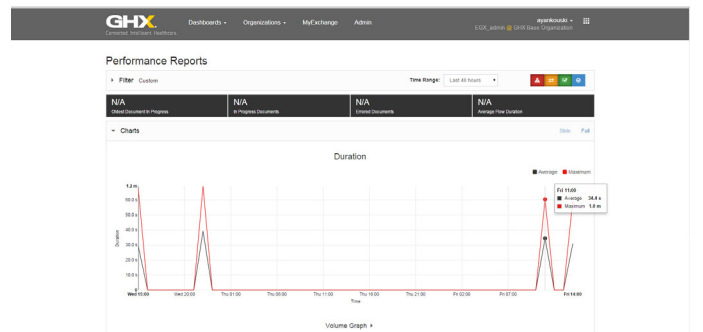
GHX
Connected. Intelligent. Healthcare.

Dashboards ▾ Organizations ▾ MyExchange Admin

ayankouski ▾
EGX_admin @ GHX Base Organization

Performance Reports

▸ Filter Custom

Time Range: Last 48 hours ▾

N/A
Oldest Document In Progress

N/A
In Progress Documents

N/A
Errored Documents

N/A
Average Flow Duration

▾ Charts

Slide Full

Duration

■ Average ■ Maximum

Fri 11:00
■ Average 34.4 s
■ Maximum 1.0 m

1.2 m
50.0 s
50.0 s
40.0 s
30.0 s
20.0 s
10.0 s
0

Duration

Wed 15:00 Wed 20:00 Thu 01:00 Thu 06:00 Thu 11:00 Thu 16:00 Thu 21:00 Fri 02:00 Fri 07:00 Fri 14:00

Time

Volume Graph ▸